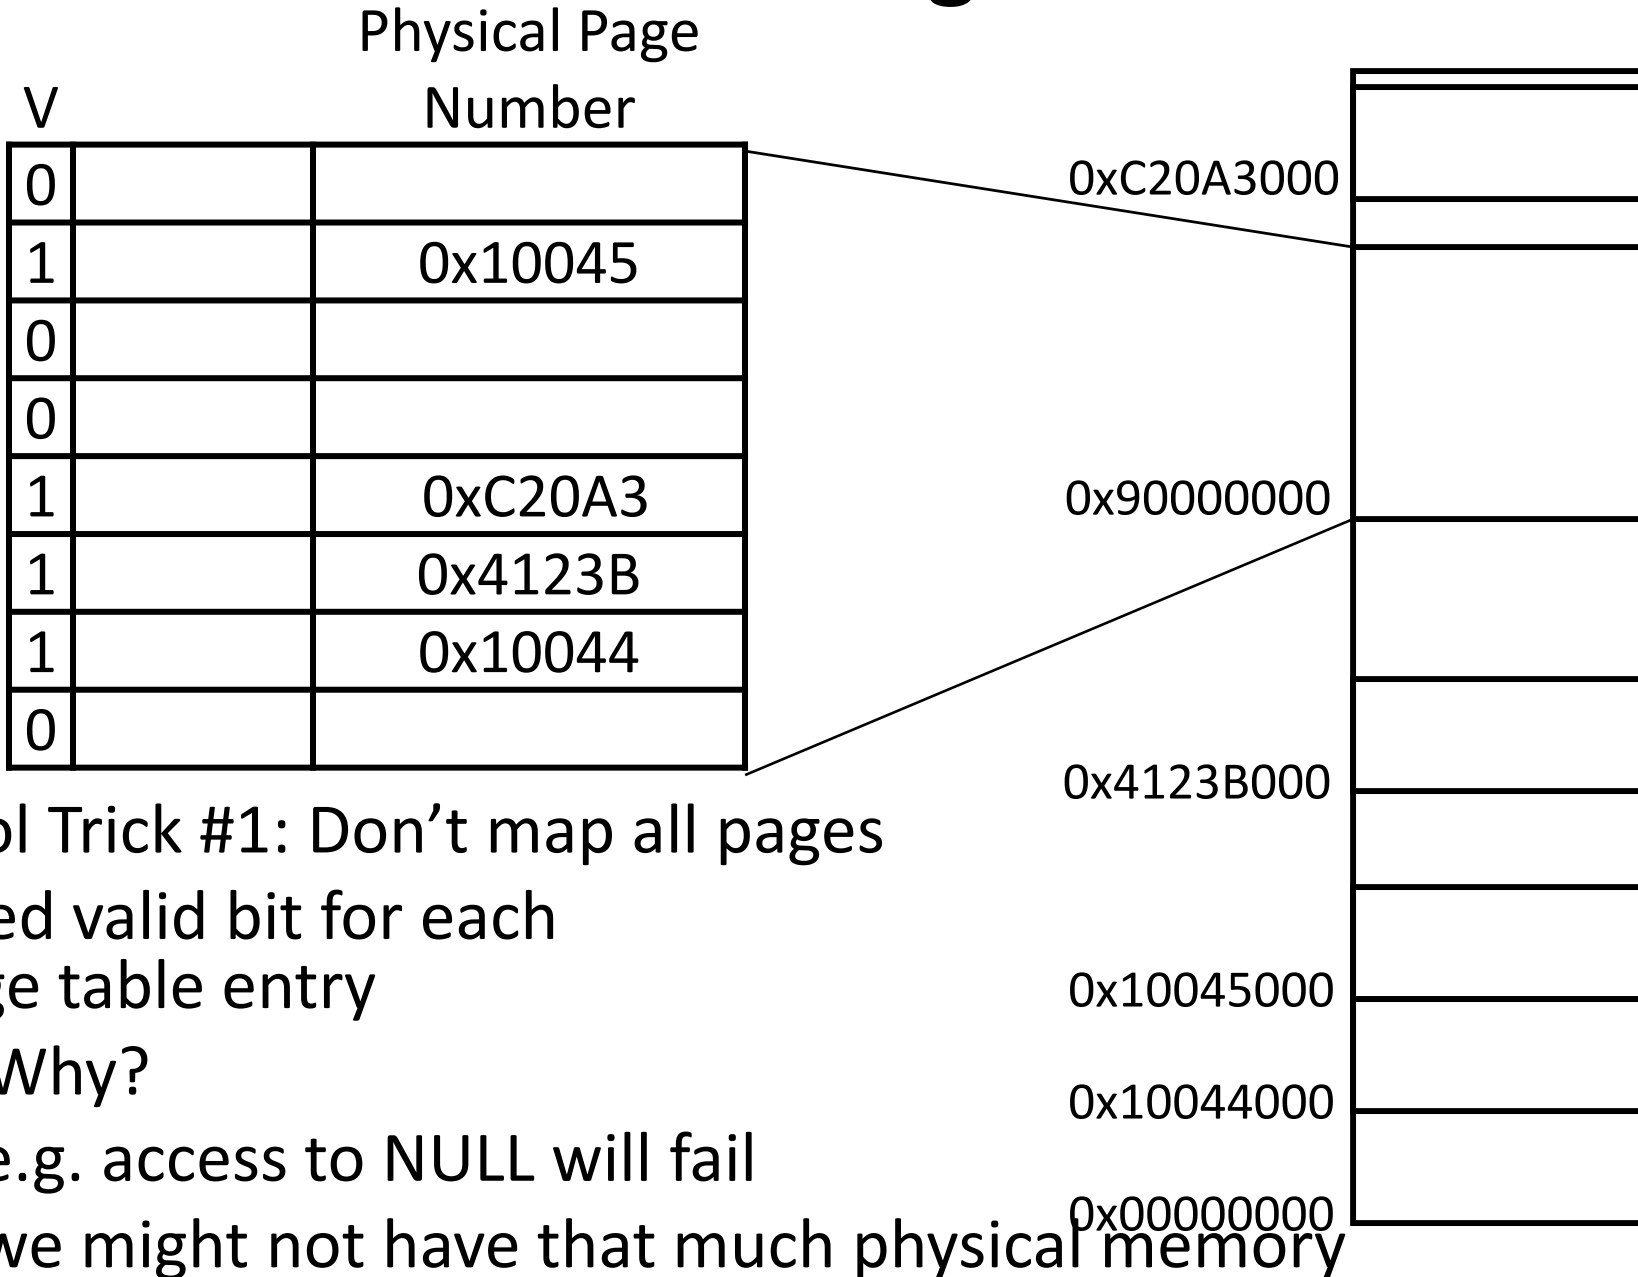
| V | | Physical Page Number |
|---|---|---|
| 0 | | |
| 1 | | 0x10045 |
| 0 | | |
| 0 | | |
| 1 | | 0xC20A3 |
| 1 | | 0x4123B |
| 1 | | 0x10044 |
| 0 | | |

0xC20A3000
0x90000000
0x4123B000
0x10045000
0x10044000
0x00000000

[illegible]l Trick #1: Don't map all pages
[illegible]ed valid bit for each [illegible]ge table entry
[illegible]Why?
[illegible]e.g. access to NULL will fail
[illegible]we might not have that much physical memory